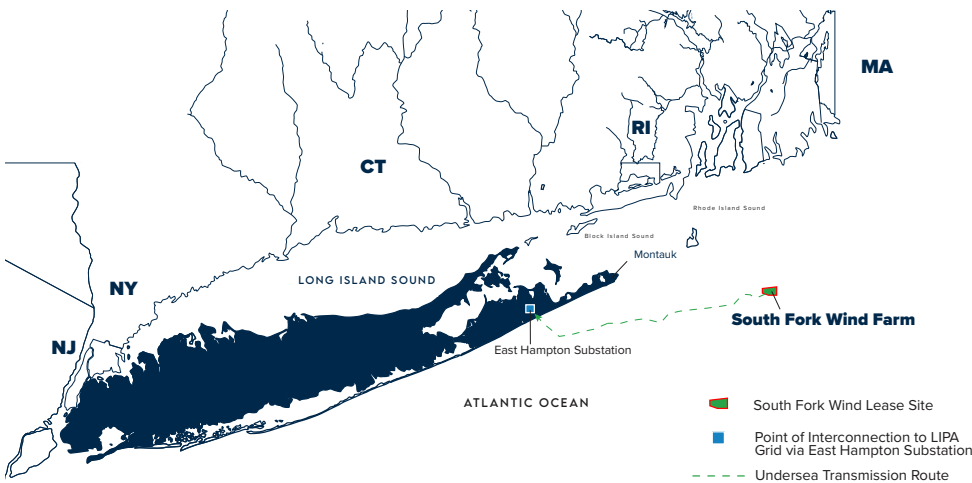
MA

RI

CT

Rhode Island Sound

Block Island Sound

NY

LONG ISLAND SOUND

Montauk

South Fork Wind Farm

NJ

East Hampton Substation

ATLANTIC OCEAN

South Fork Wind Lease Site

Point of Interconnection to LIPA Grid via East Hampton Substation

Undersea Transmission Route